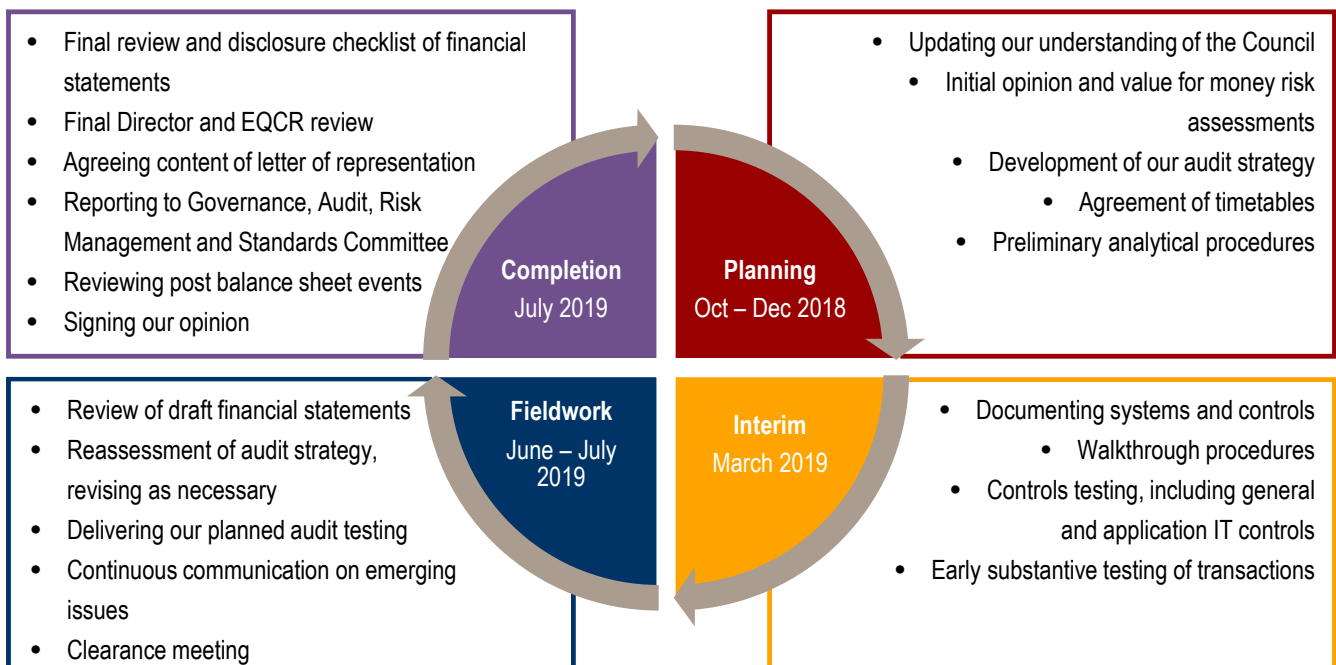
- Final review and disclosure checklist of financial statements
- Final Director and EQCR review
- Agreeing content of letter of representation
- Reporting to Governance, Audit, Risk Management and Standards Committee
- Reviewing post balance sheet events
- Signing our opinion

- Updating our understanding of the Council
- Initial opinion and value for money risk assessments
- Development of our audit strategy
- Agreement of timetables
- Preliminary analytical procedures

Completion
July 2019

Planning
Oct – Dec 2018

Fieldwork
June – July 2019

Interim
March 2019

- Review of draft financial statements
- Reassessment of audit strategy, revising as necessary
- Delivering our planned audit testing
- Continuous communication on emerging issues
- Clearance meeting

- Documenting systems and controls
- Walkthrough procedures
- Controls testing, including general and application IT controls
- Early substantive testing of transactions